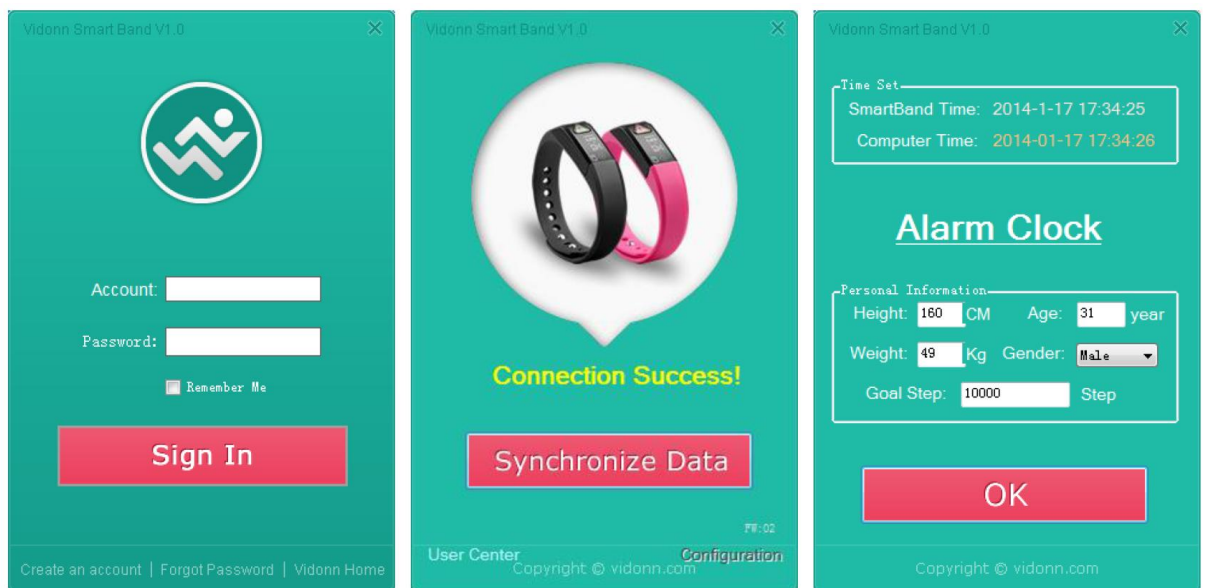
Vidonn Smart Band V1.0

Account:

Password:

Remember Me

Sign In

Create an account | Forgot Password | Vidonn Home

Vidonn Smart Band V1.0

Connection Success!

Synchronize Data

FW:02

User Center

Configuration

Copyright © vidonn.com

Vidonn Smart Band V1.0

Time Set

SmartBand Time: 2014-1-17 17:34:25

Computer Time: 2014-01-17 17:34:26

Alarm Clock

Personal Information

Height: 160 CM Age: 31 year

Weight: 49 Kg Gender: Male

Goal Step: 10000 Step

OK

Copyright © vidonn.com